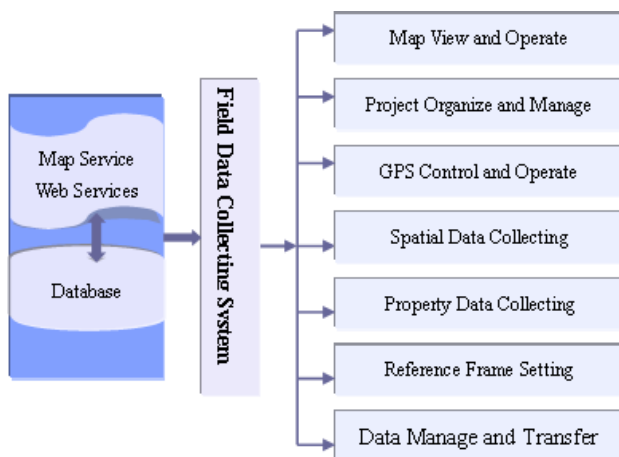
Map Service
Web Services

Database

Field Data Collecting System

Map View and Operate

Project Organize and Manage

GPS Control and Operate

Spatial Data Collecting

Property Data Collecting

Reference Frame Setting

Data Manage and Transfer